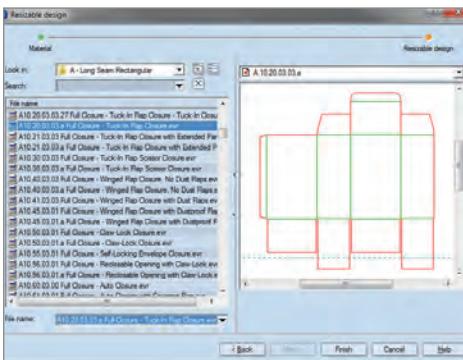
Resizable design

Material

Resizable design

Look in: A - Long Seam Rectangular

Search:

File name

A10.20.03.03.27 Full Closure - Tuck-In Flap Closure.evr
A10.20.03.03.a Full Closure - Tuck-In Flap Closure.evr
A10.21.03.03 Full Closure - Tuck-In Flap Closure with Extended Pa
A10.21.03.03.a Full Closure - Tuck-In Flap Closure with Extended P
A10.30.03.03 Full Closure - Tuck-In Flap Scissor Closure.evr
A10.30.03.03.a Full Closure - Tuck-In Flap Scissor Closure.evr
A10.40.03.03 Full Closure - Winged Flap Closure, No Dust Flaps.ev
A10.40.03.03.a Full Closure - Winged Flap Closure, No Dust Flaps.e
A10.41.03.03 Full Closure - Winged Flap Closure with Dust Flaps.ev
A10.45.03.03 Full Closure - Winged Flap Closure with Dustproof Fla
A10.45.03.03.a Full Closure - Winged Flap Closure with Dust Flaps.ev
A10.50.03.03 Full Closure - Claw-Lock Closure.evr
A10.50.03.03.a Full Closure - Claw-Lock Closure.evr
A10.55.03.03 Full Closure - Self-Locking Envelope Closure.evr
A10.56.03.03 Full Closure - Reclosable Opening with Claw-Lock.ev
A10.56.03.03.a Full Closure - Reclosable Opening with Claw-Lock.e
A10.60.03.03 Full Closure - Auto Closure.evr
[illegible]

File name: A10.20.03.03.a Full Closure - Tuck-In Flap Closure.evr

A 10.20.03.03.a

< Back | Next > | Finish | Cancel | Help